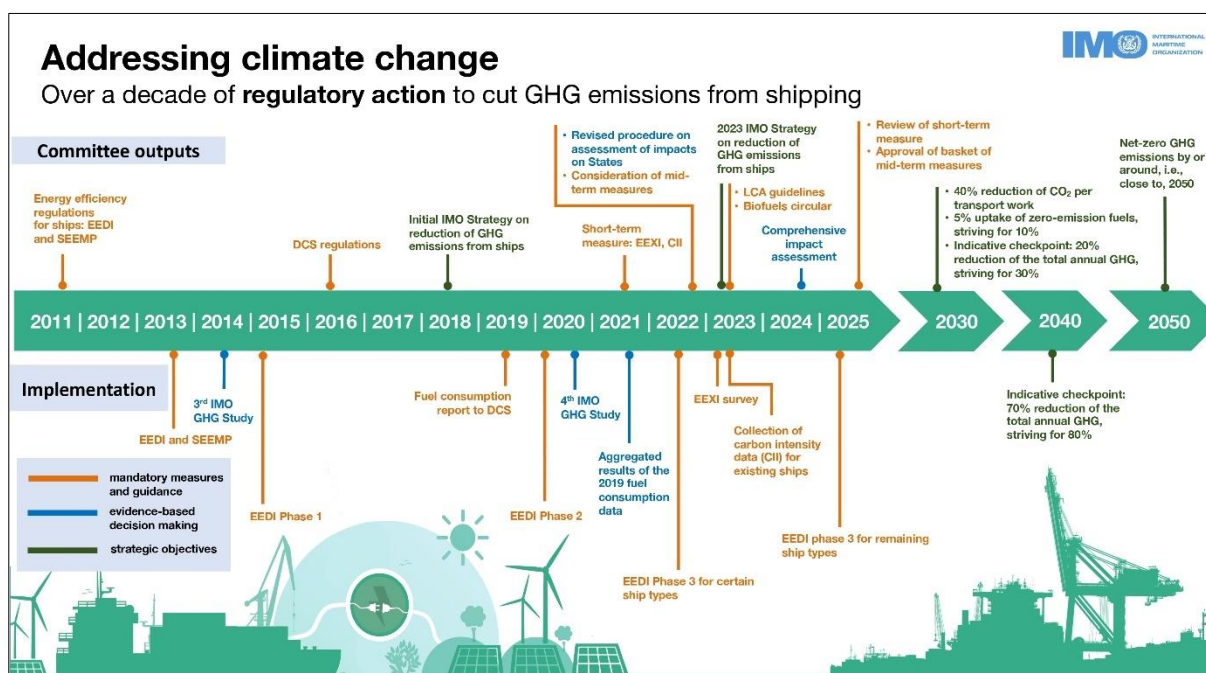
Addressing climate change

Over a decade of **regulatory action** to cut GHG emissions from shipping

IMO INTERNATIONAL MARITIME ORGANIZATION

Committee outputs

Energy efficiency regulations for ships: EEDI and SEEMP

DCS regulations

Initial IMO Strategy on reduction of GHG emissions from ships

• Revised procedure on assessment of impacts on States
• Consideration of mid-term measures

Short-term measure: EEXI, CII

2023 IMO Strategy on reduction of GHG emissions from ships

• LCA guidelines
• Biofuels circular

Comprehensive impact assessment

• Review of short-term measure
• Approval of basket of mid-term measures

• 40% reduction of $CO_2$ per transport work
• 5% uptake of zero-emission fuels, striving for 10%
• Indicative checkpoint: 20% reduction of the total annual GHG, striving for 30%

Net-zero GHG emissions by or around, i.e., close to, 2050

2011 | 2012 | 2013 | 2014 | 2015 | 2016 | 2017 | 2018 | 2019 | 2020 | 2021 | 2022 | 2023 | 2024 | 2025 | 2030 | 2040 | 2050

Implementation

3rd IMO GHG Study

EEDI and SEEMP

EEDI Phase 1

Fuel consumption report to DCS

EEDI Phase 2

4th IMO GHG Study

Aggregated results of the 2019 fuel consumption data

EEDI Phase 3 for certain ship types

EEXI survey

Collection of carbon intensity data (CII) for existing ships

EEDI phase 3 for remaining ship types

Indicative checkpoint: 70% reduction of the total annual GHG, striving for 80%

mandatory measures and guidance

evidence-based decision making

strategic objectives